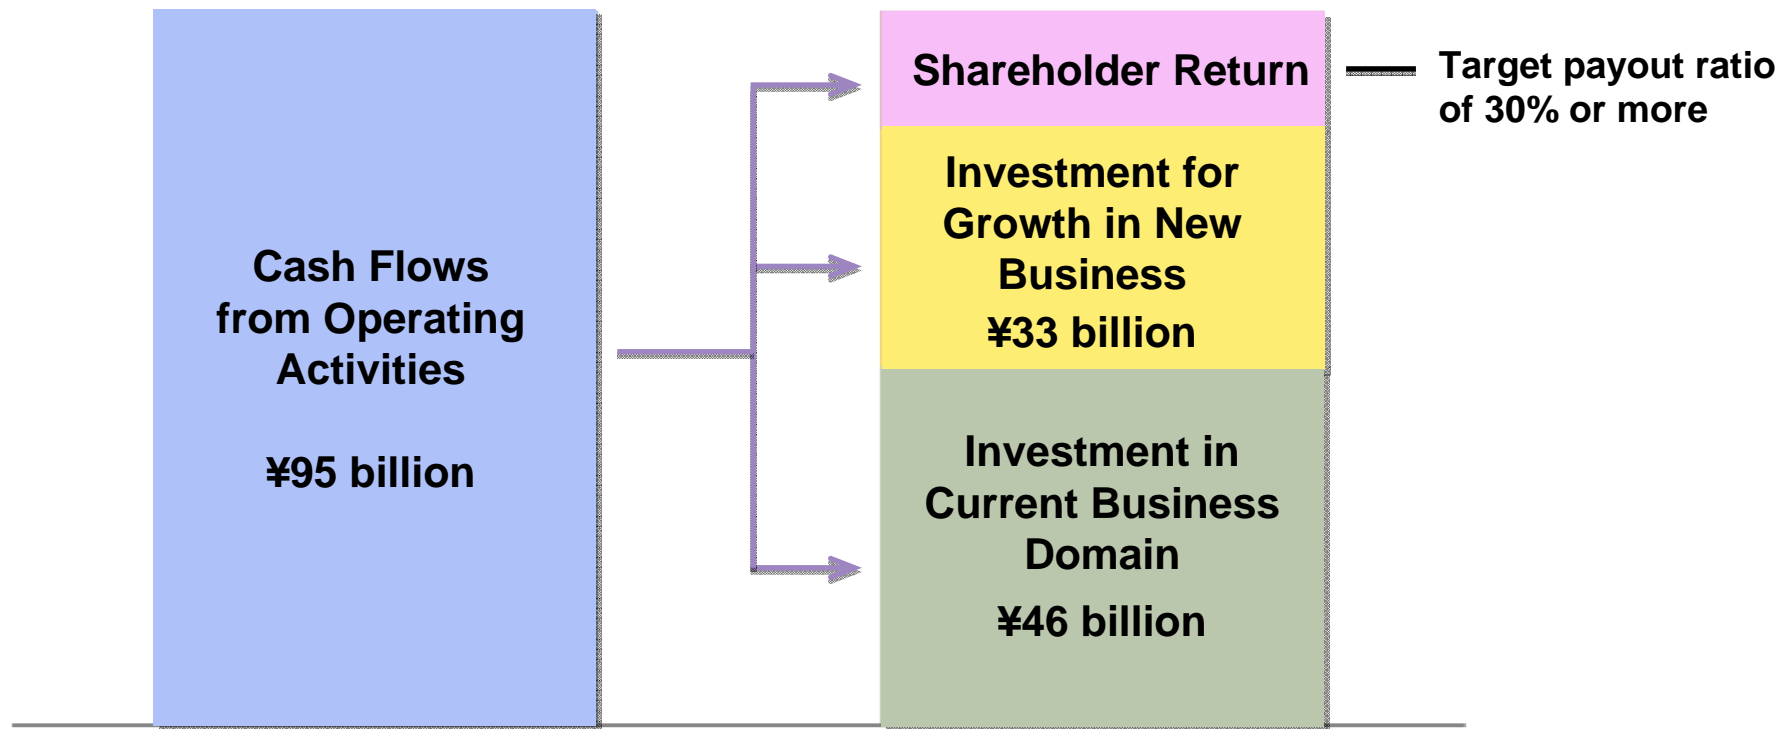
Cash Flows from Operating Activities

¥95 billion

Shareholder Return

Target payout ratio of 30% or more

Investment for Growth in New Business

¥33 billion

Investment in Current Business Domain

¥46 billion